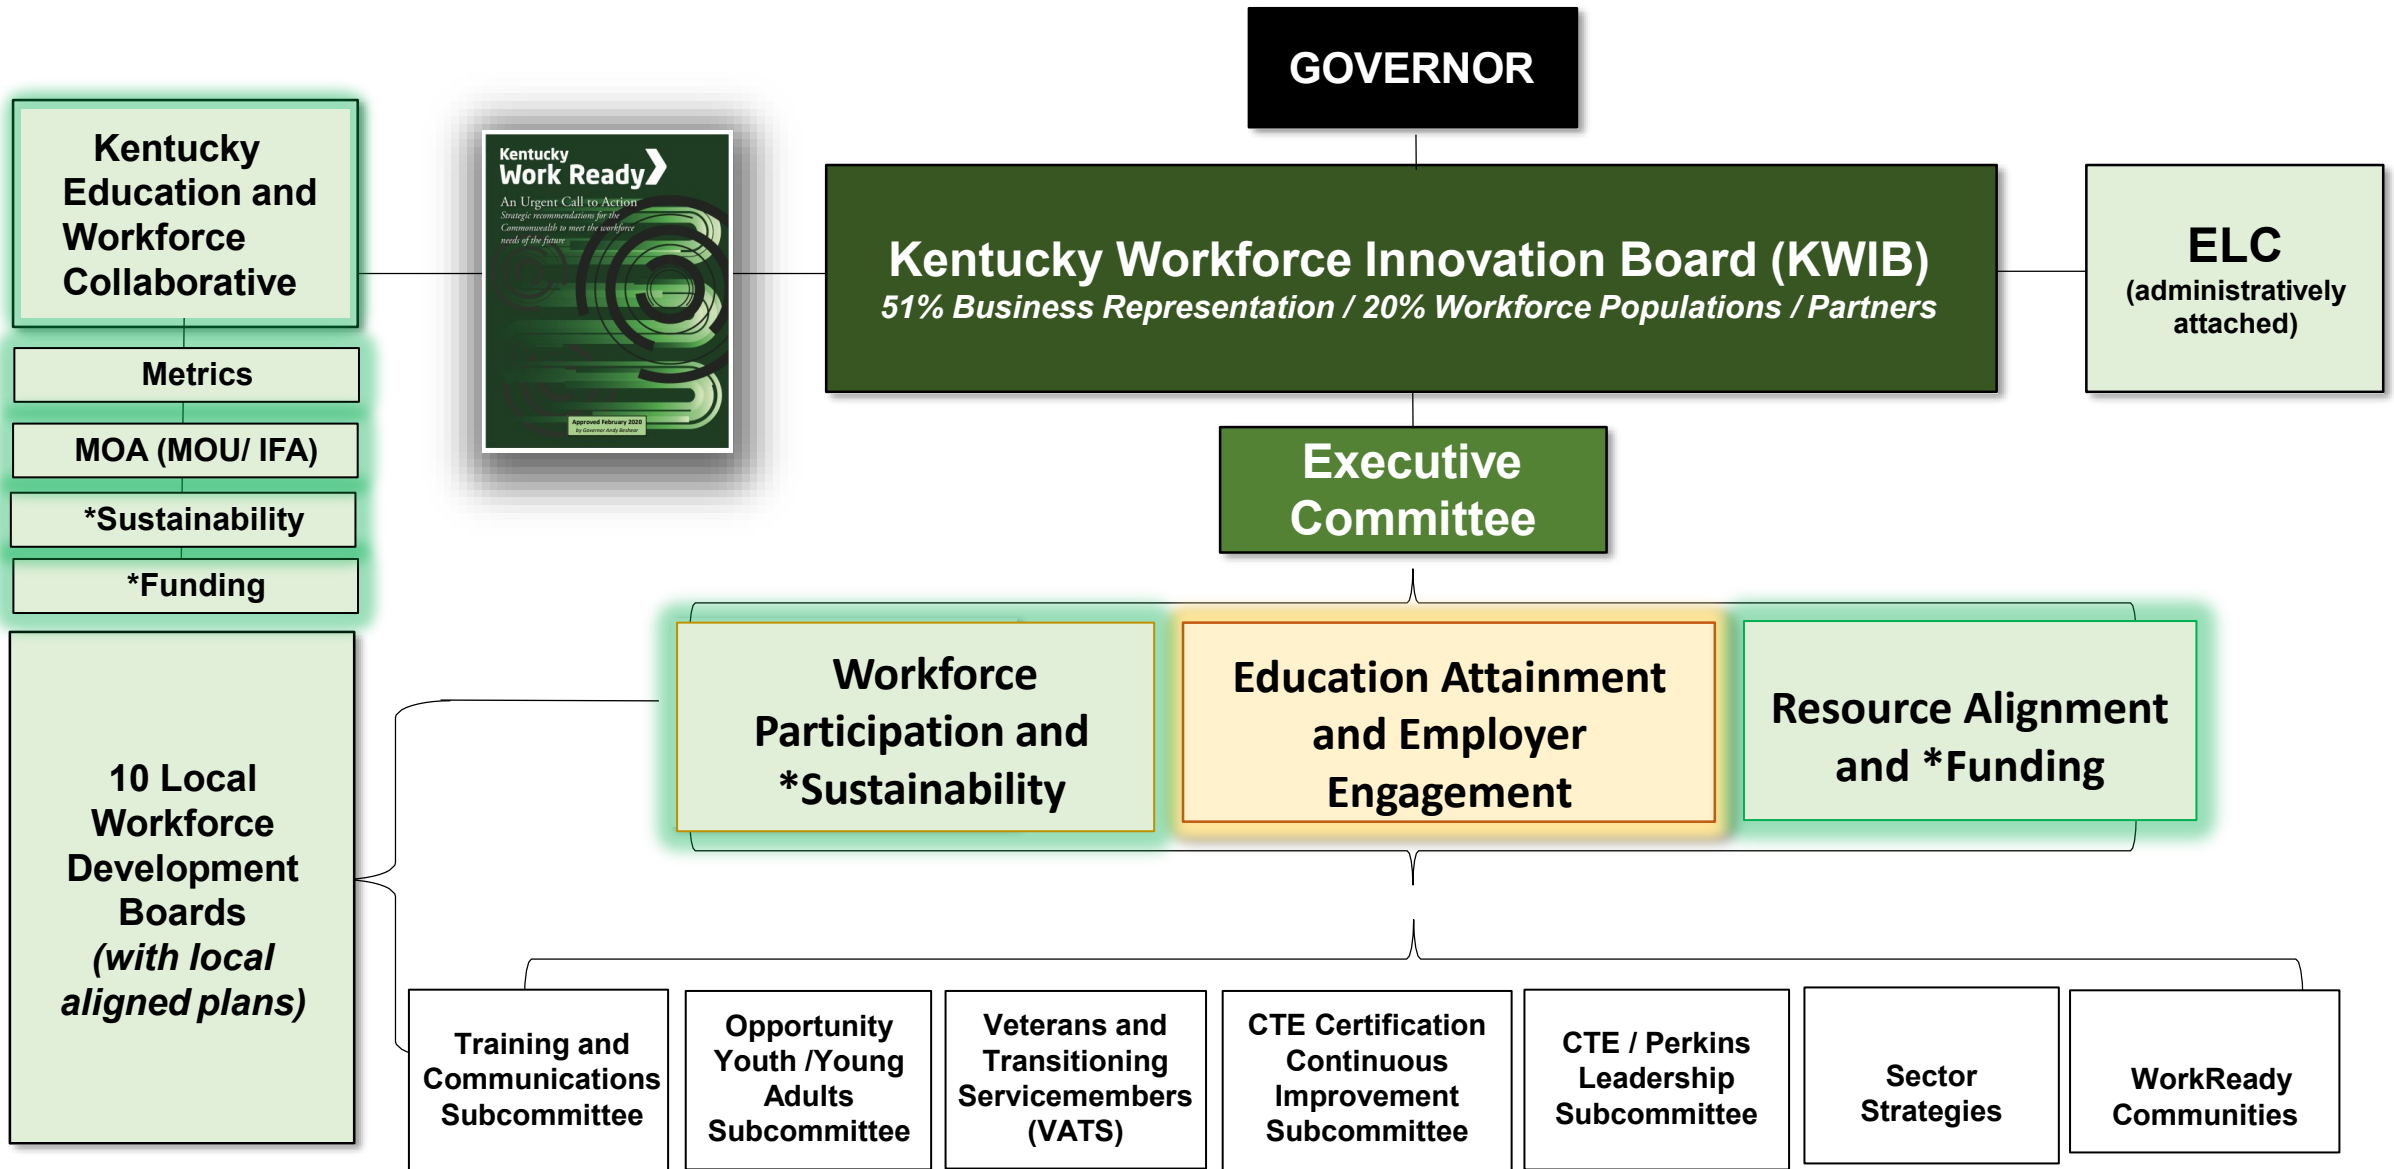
GOVERNOR

Kentucky Education and Workforce Collaborative

Metrics

MOA (MOU/ IFA)

*Sustainability

*Funding

Kentucky Work Ready

An Urgent Call to Action

Strategic recommendations for the Commonwealth to meet the workforce needs of the future

Approved February 2020 by Governor Andy Beshear

Kentucky Workforce Innovation Board (KWIB)

51% Business Representation / 20% Workforce Populations / Partners

ELC (administratively attached)

Executive Committee

10 Local Workforce Development Boards (with local aligned plans)

Workforce Participation and *Sustainability

Education Attainment and Employer Engagement

Resource Alignment and *Funding

Training and Communications Subcommittee

Opportunity Youth /Young Adults Subcommittee

Veterans and Transitioning Servicemembers (VATS)

CTE Certification Continuous Improvement Subcommittee

CTE / Perkins Leadership Subcommittee

Sector Strategies

WorkReady Communities